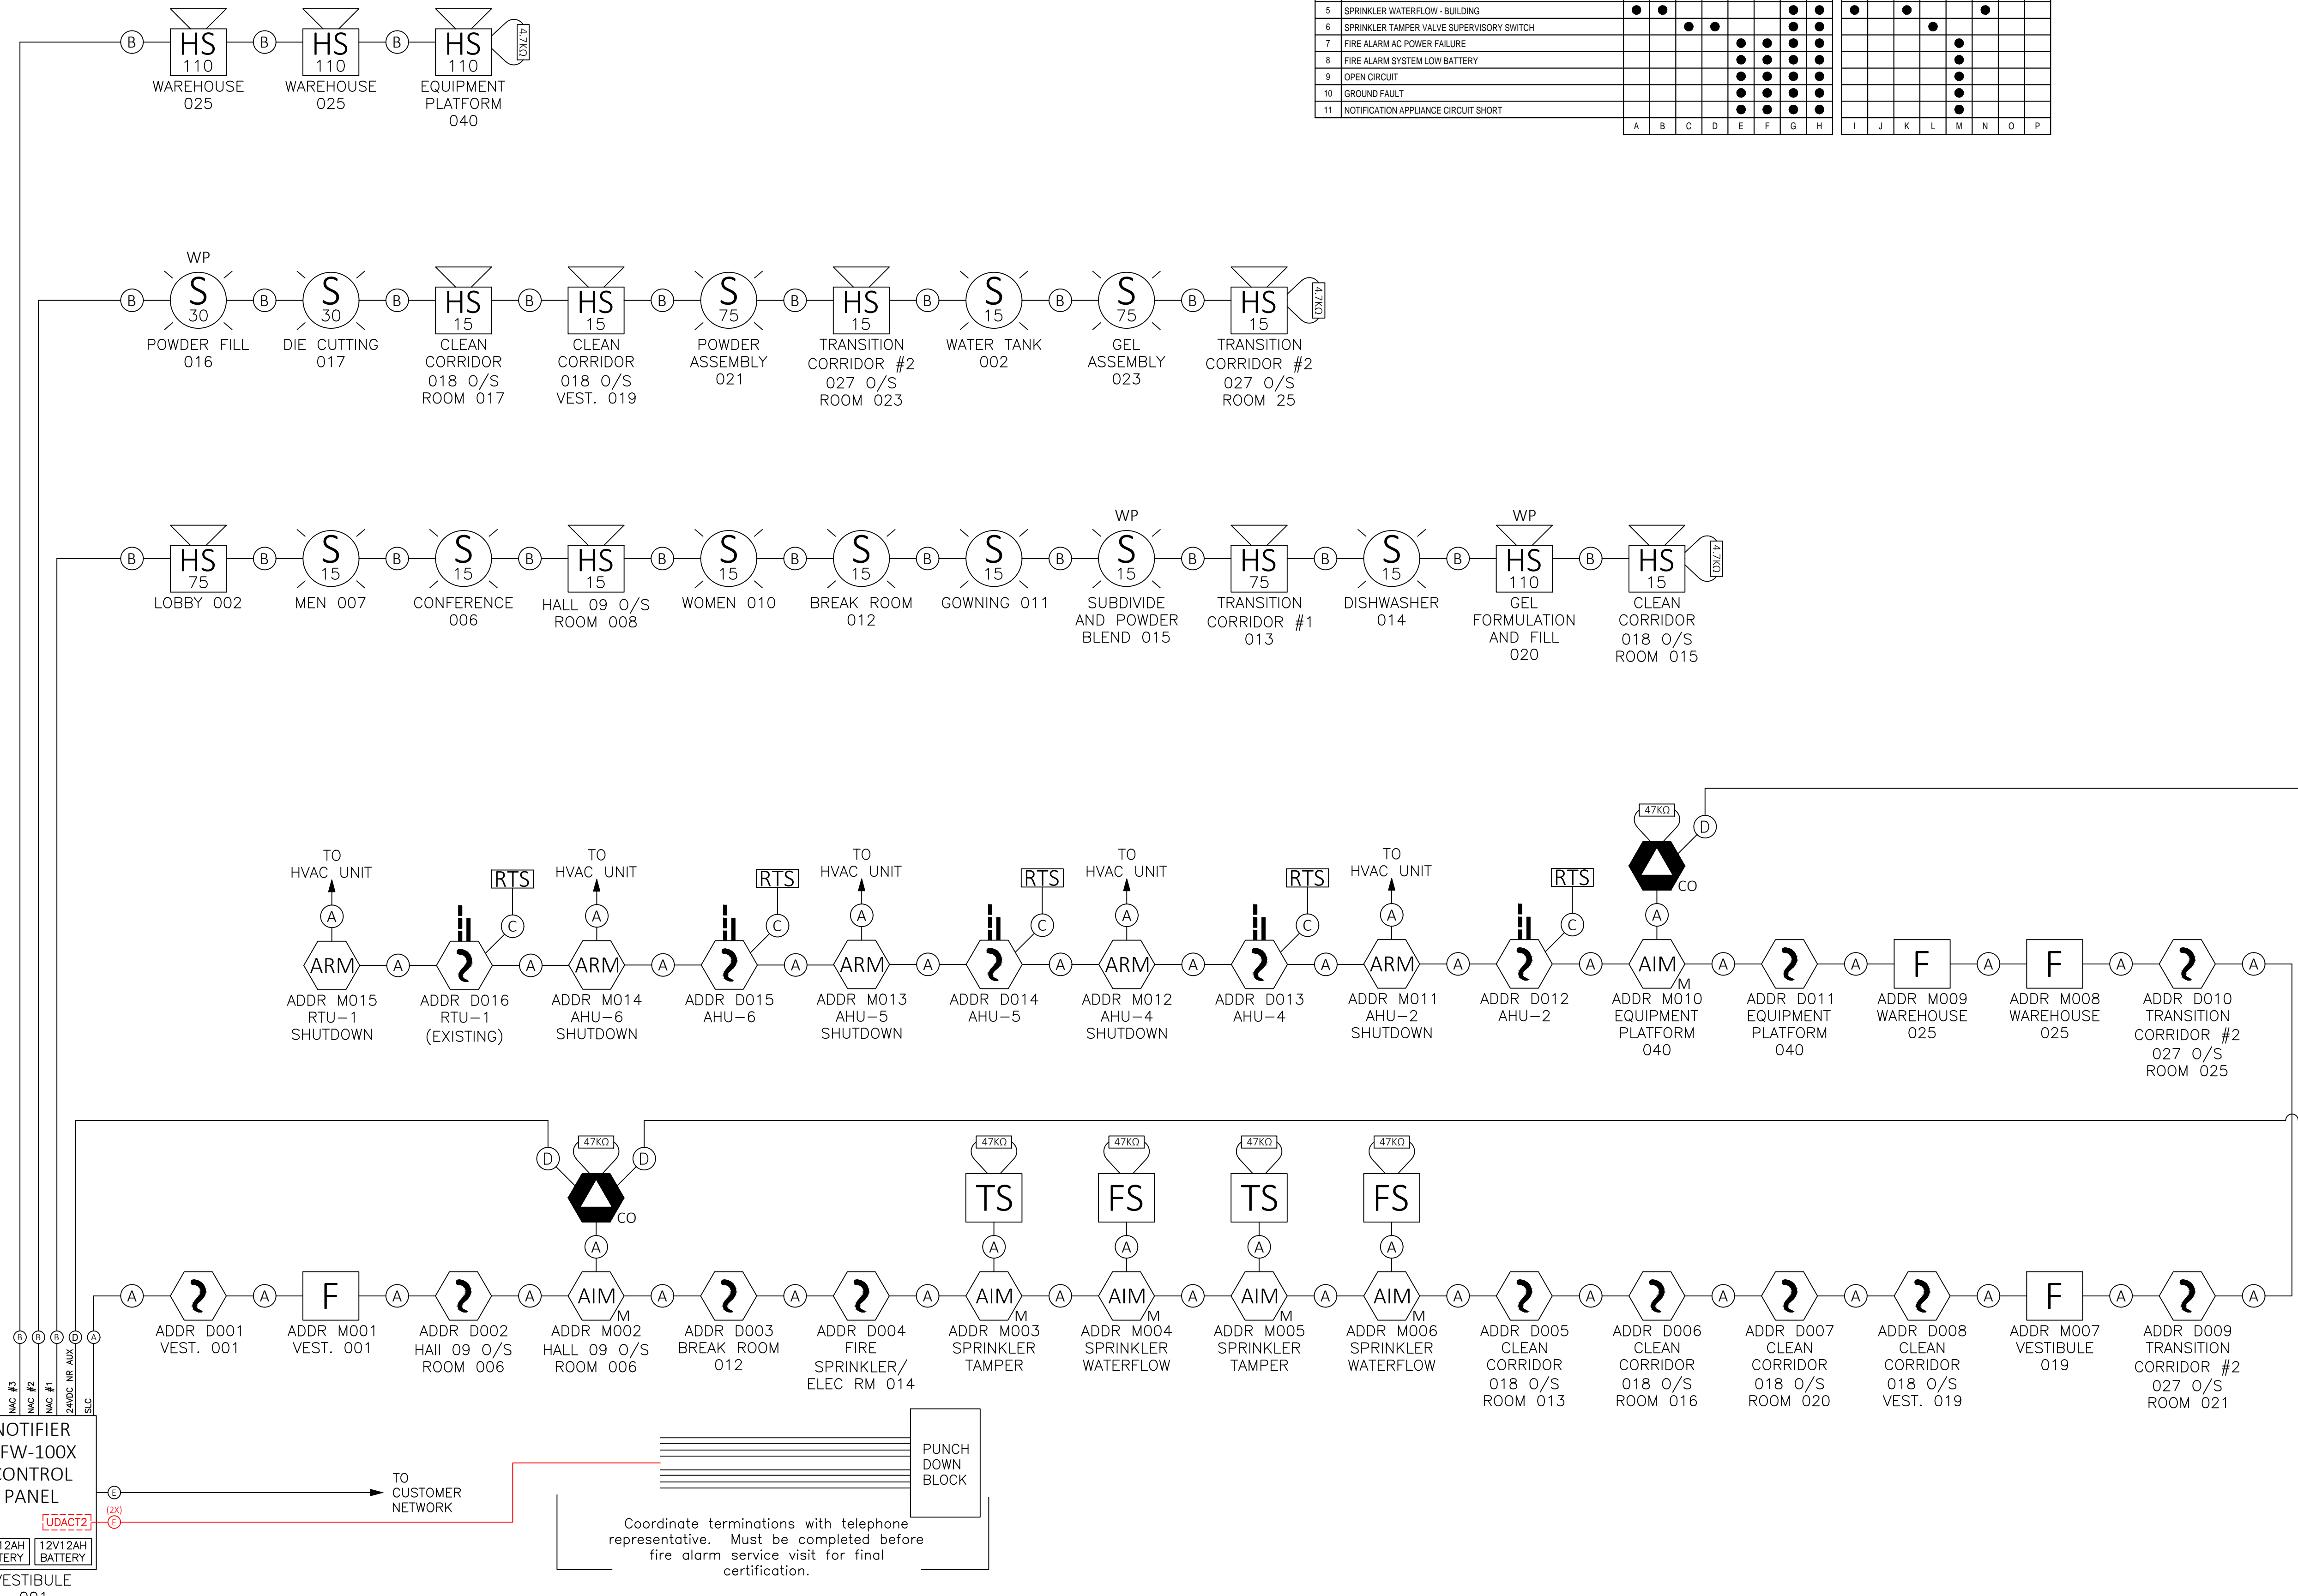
| 5 | SPRINKLER WATERFLOW - BUILDING | ● | ● | | | | | ● | ● | ● | | ● | | | ● | | |
|---|---|---|---|---|---|---|---|---|---|---|---|---|---|---|---|---|---|
| 6 | SPRINKLER TAMPER VALVE SUPERVISORY SWITCH | | | ● | ● | | | ● | ● | | | | ● | | | | |
| 7 | FIRE ALARM AC POWER FAILURE | | | | | ● | ● | ● | ● | | | | | ● | | | |
| 8 | FIRE ALARM SYSTEM LOW BATTERY | | | | | ● | ● | ● | ● | | | | | ● | | | |
| 9 | OPEN CIRCUIT | | | | | ● | ● | ● | ● | | | | | ● | | | |
| 10 | GROUND FAULT | | | | | ● | ● | ● | ● | | | | | ● | | | |
| 11 | NOTIFICATION APPLIANCE CIRCUIT SHORT | | | | | ● | ● | ● | ● | | | | | ● | | | |
| | | A | B | C | D | E | F | G | H | I | J | K | L | M | N | O | P |

B HS 110 WAREHOUSE 025 B HS 110 WAREHOUSE 025 B HS 110 EQUIPMENT PLATFORM 040 4.7KΩ

WP
B S 30 POWDER FILL 016 B S 30 DIE CUTTING 017 B HS 15 CLEAN CORRIDOR 018 O/S ROOM 017 B HS 15 CLEAN CORRIDOR 018 O/S VEST. 019 B S 75 POWDER ASSEMBLY 021 B HS 15 TRANSITION CORRIDOR #2 027 O/S ROOM 023 B S 15 WATER TANK 002 B S 75 GEL ASSEMBLY 023 B HS 15 TRANSITION CORRIDOR #2 027 O/S ROOM 25 4.7KΩ

B HS 75 LOBBY 002 B S 15 MEN 007 B S 15 CONFERENCE 006 B HS 15 HALL 09 O/S ROOM 008 B S 15 WOMEN 010 B S 15 BREAK ROOM 012 B S 15 GOWNING 011 B WP S 15 SUBDIVIDE AND POWDER BLEND 015 B HS 75 TRANSITION CORRIDOR #1 013 B S 15 DISHWASHER 014 B WP HS 110 GEL FORMULATION AND FILL 020 B HS 15 CLEAN CORRIDOR 018 O/S ROOM 015 4.7KΩ

TO HVAC UNIT A ARM ADDR M015 RTU-1 SHUTDOWN A RTS C ADDR D016 RTU-1 (EXISTING) A TO HVAC UNIT A ARM ADDR M014 AHU-6 SHUTDOWN A RTS C ADDR D015 AHU-6 A TO HVAC UNIT A ARM ADDR M013 AHU-5 SHUTDOWN A RTS C ADDR D014 AHU-5 A TO HVAC UNIT A ARM ADDR M012 AHU-4 SHUTDOWN A RTS C ADDR D013 AHU-4 A TO HVAC UNIT A ARM ADDR M011 AHU-2 SHUTDOWN A RTS C ADDR D012 AHU-2 A 47KΩ D CO A AIM M ADDR M010 EQUIPMENT PLATFORM 040 A ADDR D011 EQUIPMENT PLATFORM 040 A F ADDR M009 WAREHOUSE 025 A F ADDR M008 WAREHOUSE 025 A ADDR D010 TRANSITION CORRIDOR #2 027 O/S ROOM 025 A

D 47KΩ D CO 47KΩ TS 47KΩ FS 47KΩ TS 47KΩ FS
A ADDR D001 VEST. 001 A F ADDR M001 VEST. 001 A ADDR D002 HAll 09 O/S ROOM 006 A A AIM M ADDR M002 HALL 09 O/S ROOM 006 A ADDR D003 BREAK ROOM 012 A ADDR D004 FIRE SPRINKLER/ ELEC RM 014 A A AIM M ADDR M003 SPRINKLER TAMPER A A AIM M ADDR M004 SPRINKLER WATERFLOW A A AIM M ADDR M005 SPRINKLER TAMPER A A AIM M ADDR M006 SPRINKLER WATERFLOW A ADDR D005 CLEAN CORRIDOR 018 O/S ROOM 013 A ADDR D006 CLEAN CORRIDOR 018 O/S ROOM 016 A ADDR D007 CLEAN CORRIDOR 018 O/S ROOM 020 A ADDR D008 CLEAN CORRIDOR 018 O/S VEST. 019 A F ADDR M007 VESTIBULE 019 A ADDR D009 TRANSITION CORRIDOR #2 027 O/S ROOM 021 A

B B B D A
NAC #3 NAC #2 NAC #1 24VDC NR AUX SLC
NOTIFIER FW-100X CONTROL PANEL
E TO CUSTOMER NETWORK
(2X) UDACT2 E
PUNCH DOWN BLOCK
12AH TERY 12V12AH BATTERY
VESTIBULE 001

Coordinate terminations with telephone representative. Must be completed before fire alarm service visit for final certification.